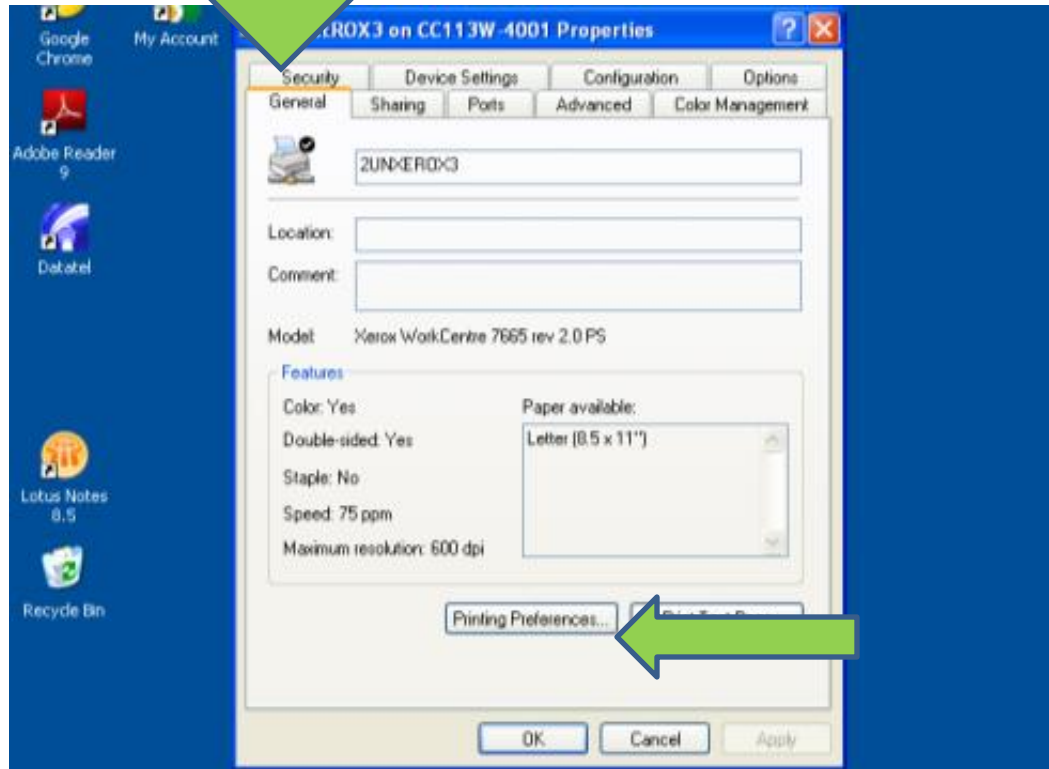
Google Chrome

My Account

Adobe Reader 9

Datatel

Lotus Notes 8.5

Recycle Bin

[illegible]ROX3 on CC113W-4001 Properties

?

Security | Device Settings | Configuration | Options
General | Sharing | Ports | Advanced | Color Management

2UNXEROX3

Location:

Comment:

Model: Xerox WorkCentre 7665 rev 2.0 PS

Features

Color: Yes

Double-sided: Yes

Staple: No

Speed: 75 ppm

Maximum resolution: 600 dpi

Paper available:

Letter (8.5 x 11")

Printing Preferences...

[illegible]

OK

Cancel

Apply